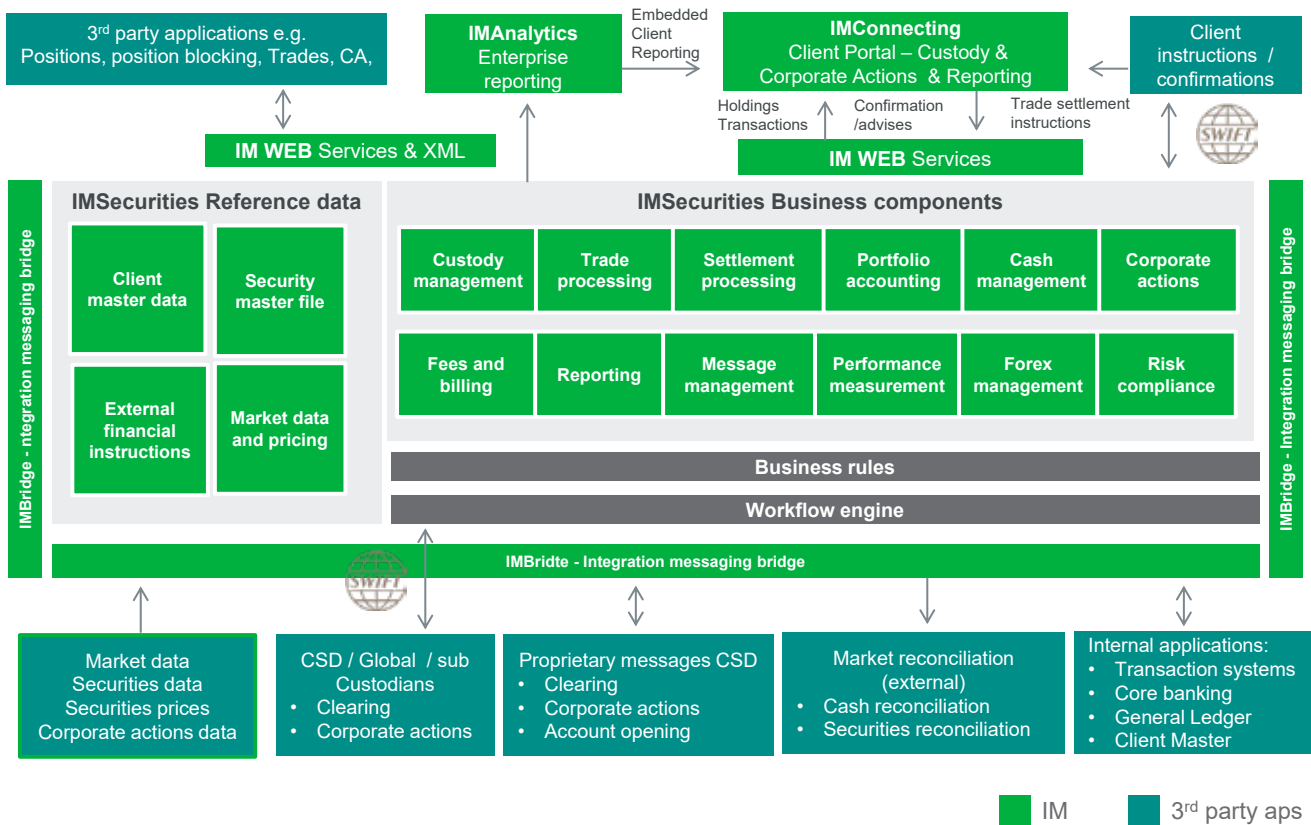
3$^{rd}$ party applications e.g. Positions, position blocking, Trades, CA,

IM WEB Services & XML

IMAnalytics
Enterprise reporting

Embedded Client Reporting

IMConnecting
Client Portal – Custody & Corporate Actions & Reporting

Holdings Transactions

Confirmation /advises

Trade settlement instructions

IM WEB Services

Client instructions / confirmations

SWIFT

IMBridge - integration messaging bridge

IMSecurities Reference data

Client master data

Security master file

External financial instructions

Market data and pricing

IMSecurities Business components

Custody management

Trade processing

Settlement processing

Portfolio accounting

Cash management

Corporate actions

Fees and billing

Reporting

Message management

Performance measurement

Forex management

Risk compliance

Business rules

Workflow engine

IMBridge - Integration messaging bridge

IMBridte - Integration messaging bridge

SWIFT

Market data
Securities data
Securities prices
Corporate actions data

CSD / Global / sub Custodians
• Clearing
• Corporate actions

Proprietary messages CSD
• Clearing
• Corporate actions
• Account opening

Market reconciliation (external)
• Cash reconciliation
• Securities reconciliation

Internal applications:
• Transaction systems
• Core banking
• General Ledger
• Client Master

IM

3$^{rd}$ party aps